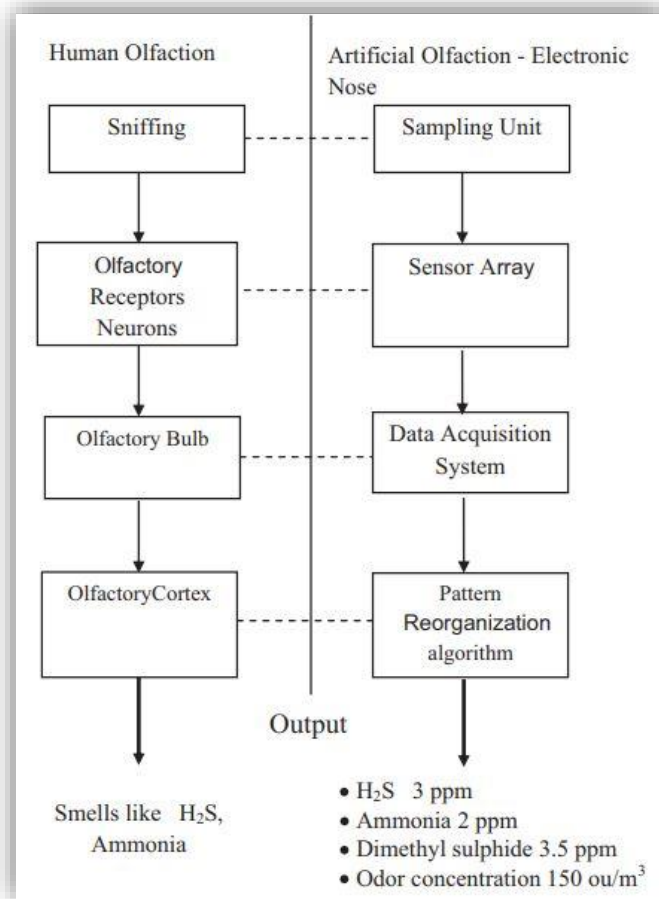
Human Olfaction

Artificial Olfaction - Electronic Nose

Sniffing

Sampling Unit

Olfactory Receptors Neurons

Sensor Array

Olfactory Bulb

Data Acquisition System

OlfactoryCortex

Pattern Reorganization algorithm

Output

Smells like $H_2S$, Ammonia

• $H_2S$ 3 ppm
• Ammonia 2 ppm
• Dimethyl sulphide 3.5 ppm
• Odor concentration 150 ou/$m^3$